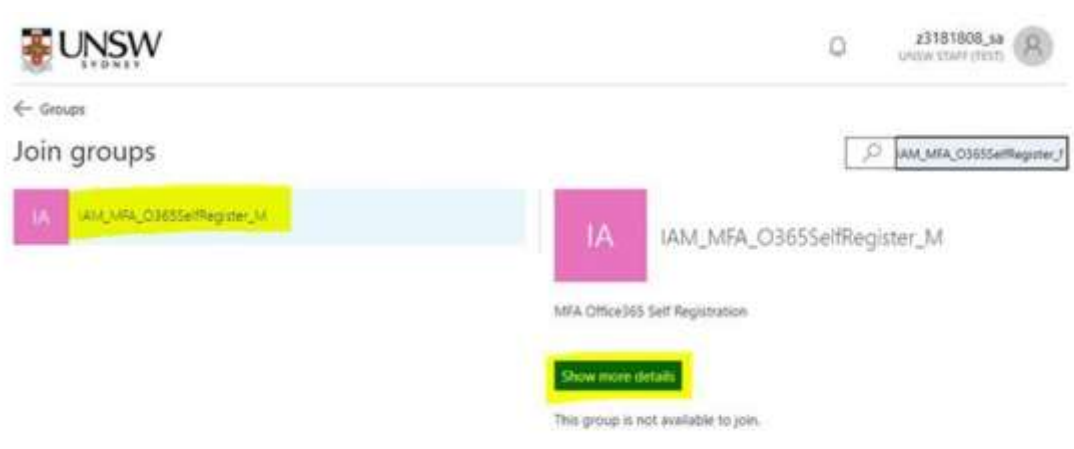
UNSW SYDNEY

z3181808_sa
UNSW STAFF (TEST)

← Groups

Join groups

IAM_MFA_O365SelfRegister_f

IA IAM_MFA_O365SelfRegister_M

IA IAM_MFA_O365SelfRegister_M

MFA Office365 Self Registration

Show more details

This group is not available to join.